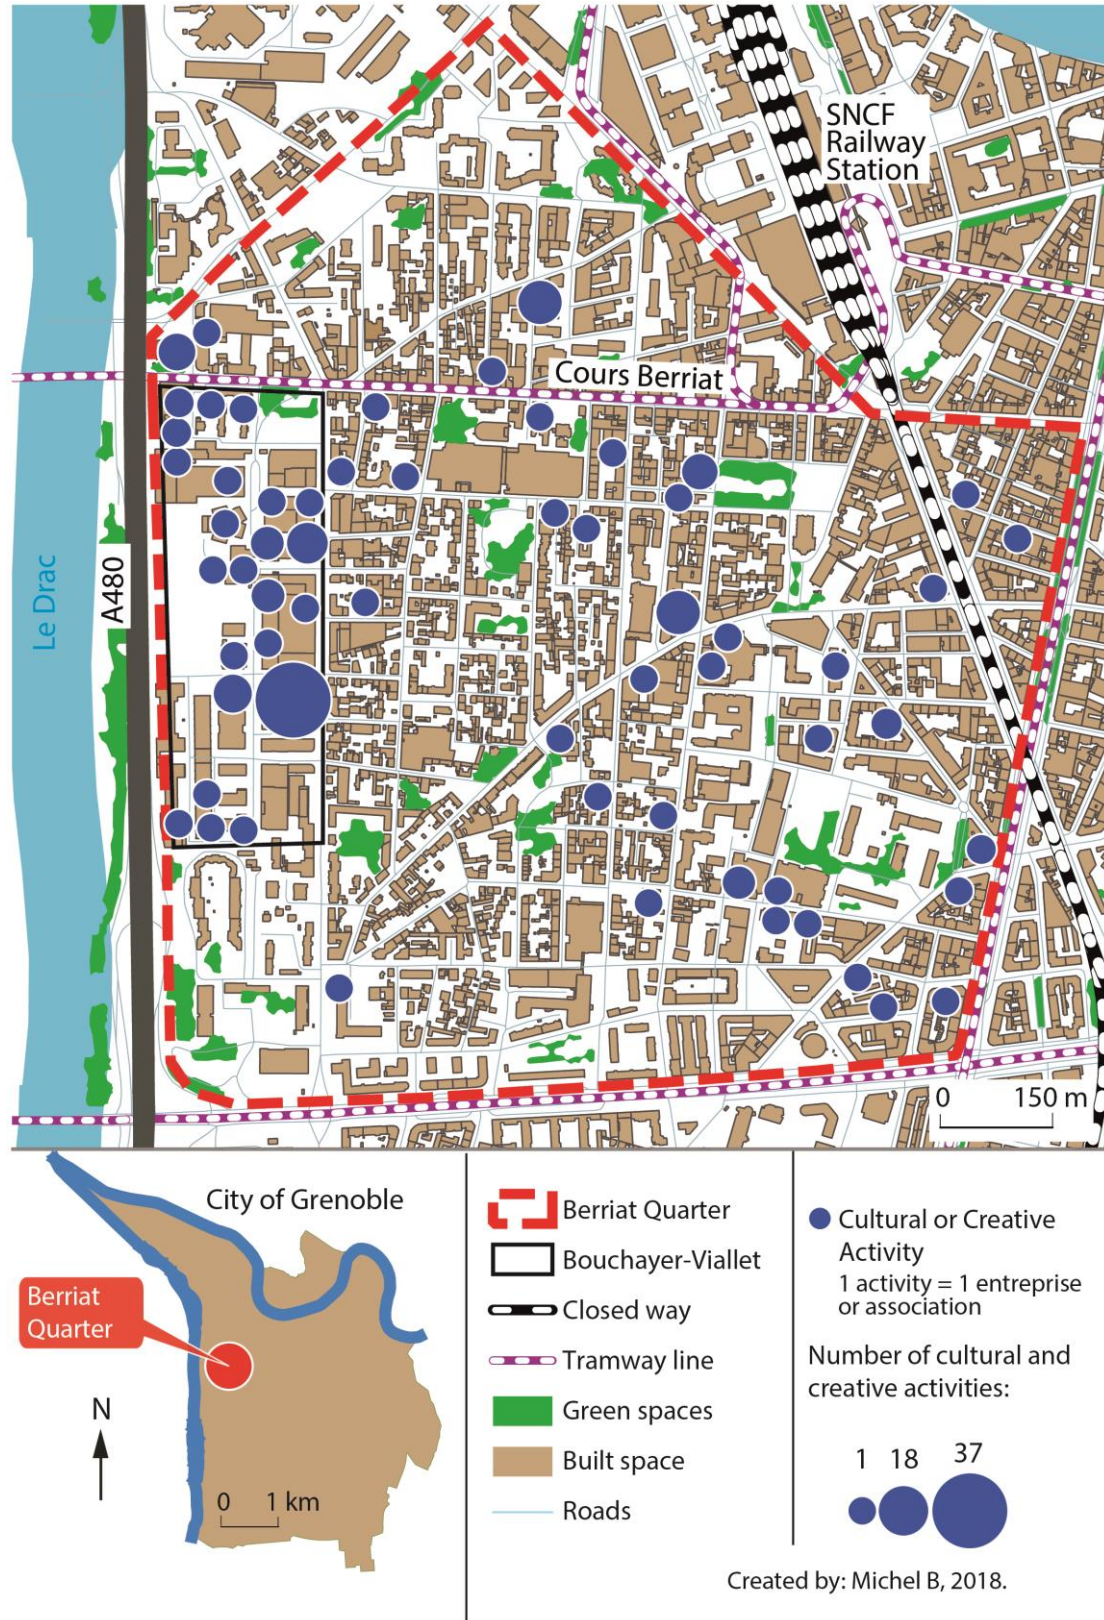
SNCF Railway Station

Cours Berriat

Le Drac

A480

0 150 m

City of Grenoble

Berriat Quarter

N

0 1 km

Berriat Quarter

Bouchayer-Viallet

Closed way

Tramway line

Green spaces

Built space

Roads

Cultural or Creative Activity
1 activity = 1 entreprise or association

Number of cultural and creative activities:

1 18 37

Created by: Michel B, 2018.